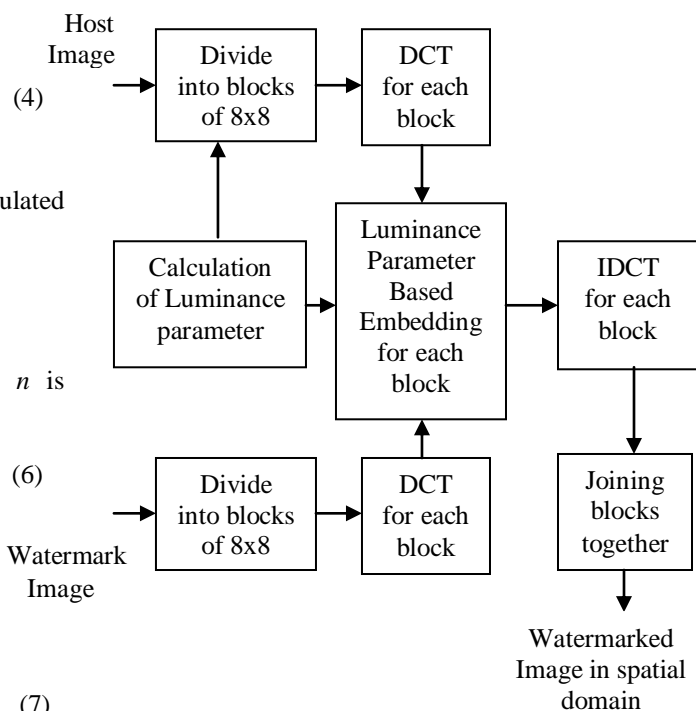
Host Image

(4)

Divide into blocks of 8x8

DCT for each block

ulated

Luminance Parameter Based Embedding for each block

Calculation of Luminance parameter

IDCT for each block

$n$ is

(6)

Divide into blocks of 8x8

DCT for each block

Joining blocks together

Watermark Image

Watermarked Image in spatial domain

(7)